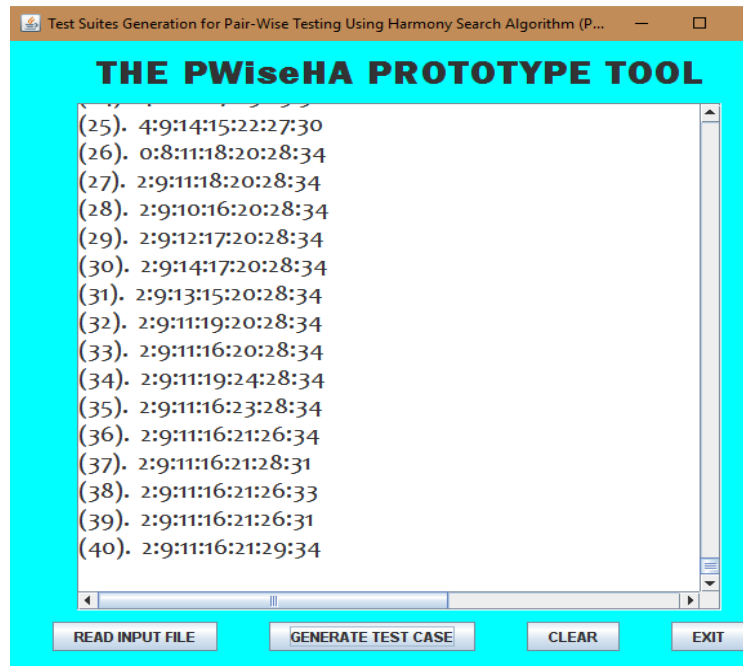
Test Suites Generation for Pair-Wise Testing Using Harmony Search Algorithm (P...

THE PWiseHA PROTOTYPE TOOL

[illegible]
(25). 4:9:14:15:22:27:30
(26). 0:8:11:18:20:28:34
(27). 2:9:11:18:20:28:34
(28). 2:9:10:16:20:28:34
(29). 2:9:12:17:20:28:34
(30). 2:9:14:17:20:28:34
(31). 2:9:13:15:20:28:34
(32). 2:9:11:19:20:28:34
(33). 2:9:11:16:20:28:34
(34). 2:9:11:19:24:28:34
(35). 2:9:11:16:23:28:34
(36). 2:9:11:16:21:26:34
(37). 2:9:11:16:21:28:31
(38). 2:9:11:16:21:26:33
(39). 2:9:11:16:21:26:31
(40). 2:9:11:16:21:29:34

READ INPUT FILE
GENERATE TEST CASE
CLEAR
EXIT